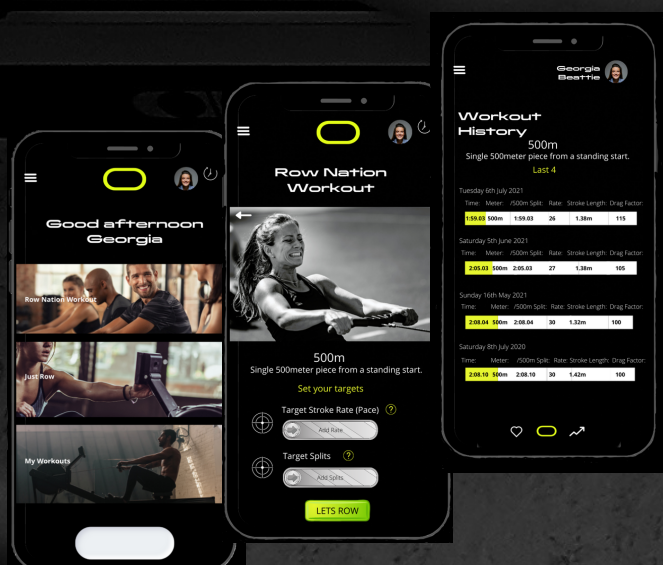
Good afternoon Georgia

Row Nation Workout

Just Row

My Workouts

Row Nation Workout

500m

Single 500meter piece from a standing start.

Set your targets

Target Stroke Rate (Pace) ?

Add Rate

Target Splits ?

Add Splits

LETS ROW

Georgia Beattie

Workout History

500m

Single 500meter piece from a standing start.

Last 4

Tuesday 6th July 2021

| Time: | Meter: | /500m Split: | Rate: | Stroke Length: | Drag Factor: |
|---|---|---|---|---|---|
| 1:59.03 | 500m | 1:59.03 | 26 | 1.38m | 115 |

Saturday 5th June 2021

| Time: | Meter: | /500m Split: | Rate: | Stroke Length: | Drag Factor: |
|---|---|---|---|---|---|
| 2:05.03 | 500m | 2:05.03 | 27 | 1.38m | 105 |

Sunday 16th May 2021

| Time: | Meter: | /500m Split: | Rate: | Stroke Length: | Drag Factor: |
|---|---|---|---|---|---|
| 2:08.04 | 500m | 2:08.04 | 30 | 1.32m | 100 |

Saturday 8th July 2020

| Time: | Meter: | /500m Split: | Rate: | Stroke Length: | Drag Factor: |
|---|---|---|---|---|---|
| 2:08.10 | 500m | 2:08.10 | 30 | 1.42m | 100 |